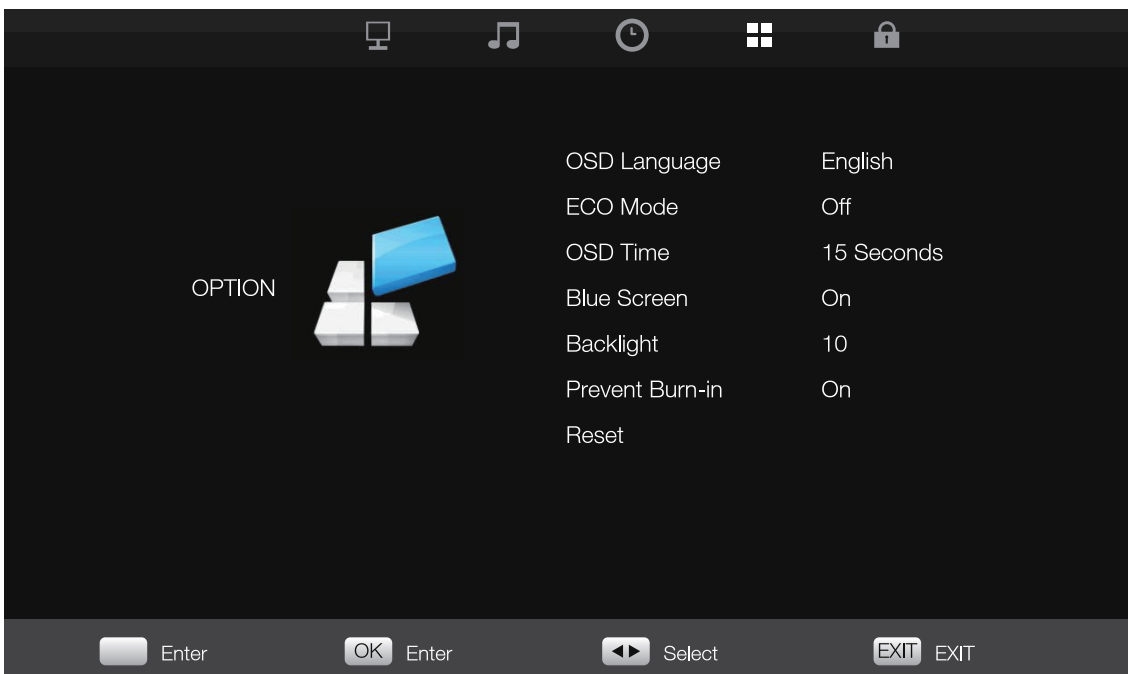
OPTION

| | |
|---|---|
| OSD Language | English |
| ECO Mode | Off |
| OSD Time | 15 Seconds |
| Blue Screen | On |
| Backlight | 10 |
| Prevent Burn-in | On |
| Reset | |

Enter OK Enter Select EXIT EXIT